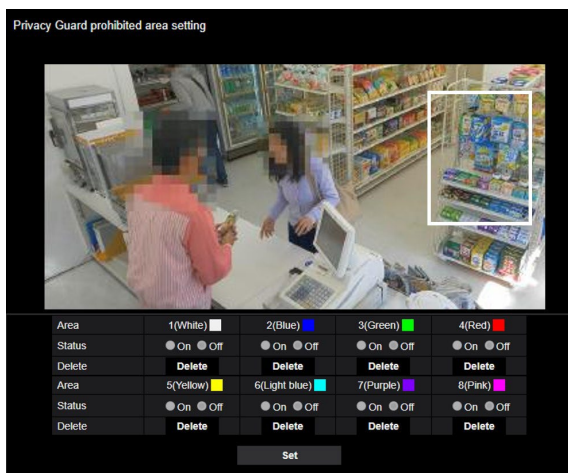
Privacy Guard prohibited area setting

| Area | 1(White) | 2(Blue) | 3(Green) | 4(Red) |
|---|---|---|---|---|
| Status | On Off | On Off | On Off | On Off |
| Delete | Delete | Delete | Delete | Delete |
| Area | 5(Yellow) | 6(Light blue) | 7(Purple) | 8(Pink) |
| Status | On Off | On Off | On Off | On Off |
| Delete | Delete | Delete | Delete | Delete |

Set